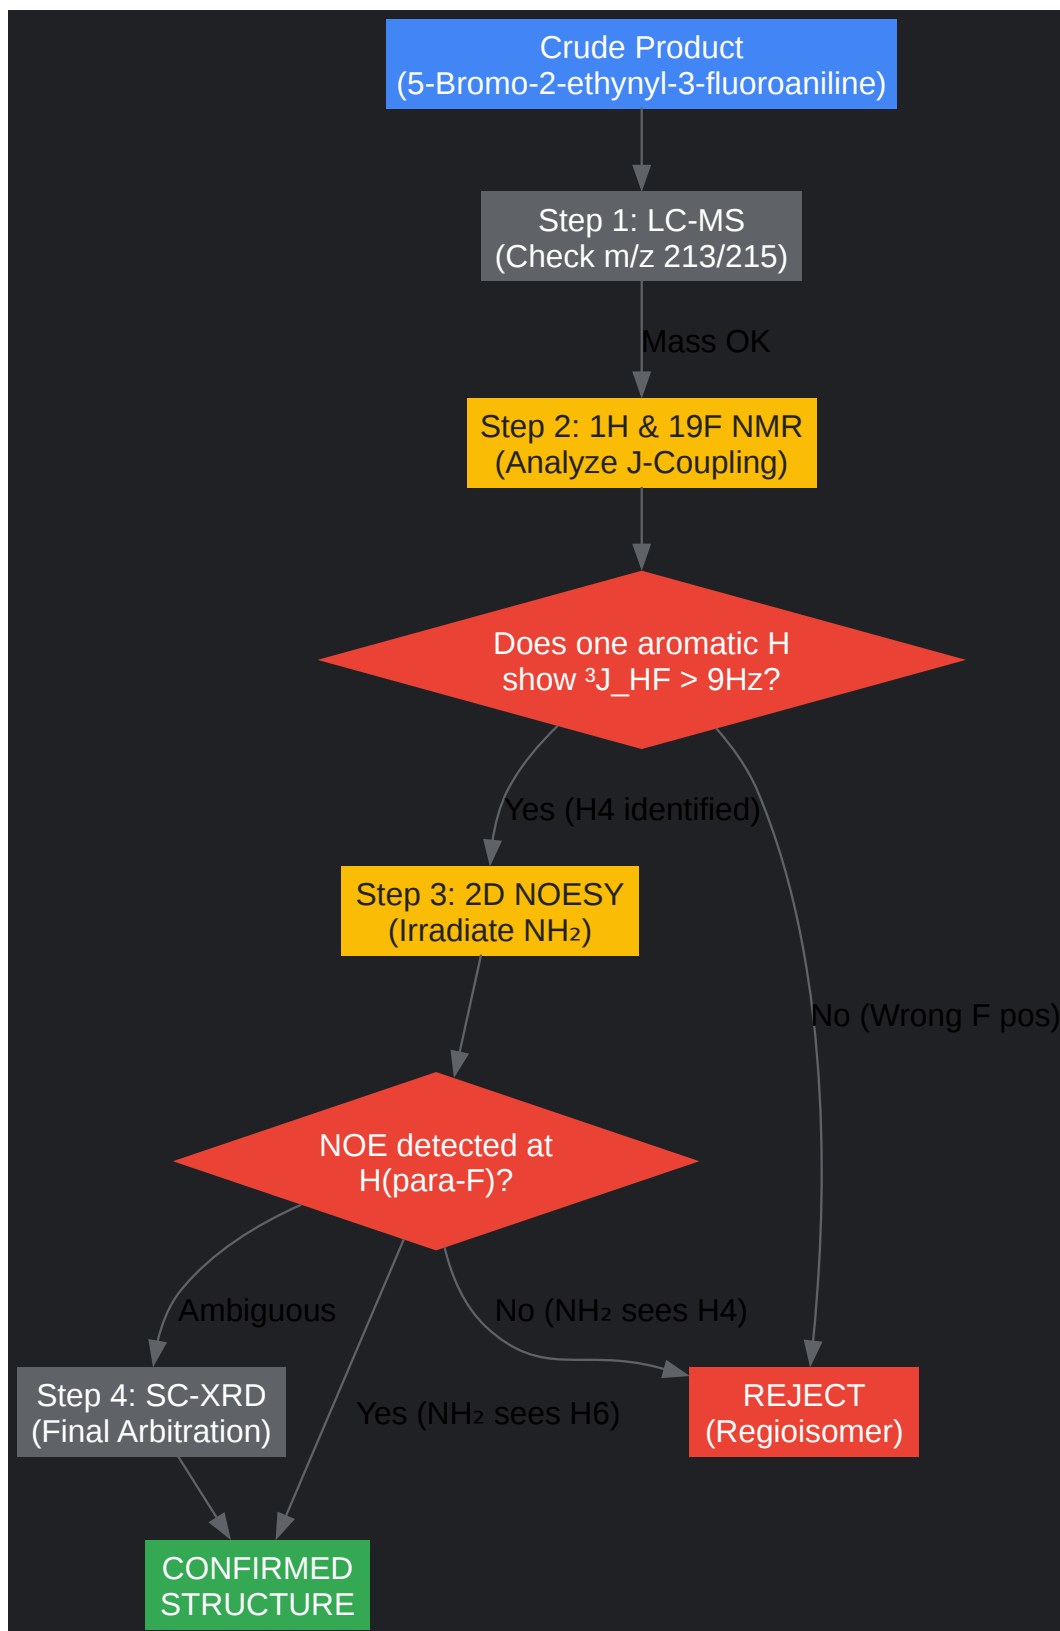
Crude Product
(5-Bromo-2-ethynyl-3-fluoroaniline)

Step 1: LC-MS
(Check m/z 213/215)

Mass OK

Step 2: 1H & 19F NMR
(Analyze J-Coupling)

Does one aromatic H
show ³J_HF > 9Hz?

Yes (H4 identified)

No (Wrong F pos)

Step 3: 2D NOESY
(Irradiate NH₂)

NOE detected at
H(para-F)?

Ambiguous

No (NH₂ sees H4)

Yes (NH₂ sees H6)

Step 4: SC-XRD
(Final Arbitration)

REJECT
(Regioisomer)

CONFIRMED
STRUCTURE